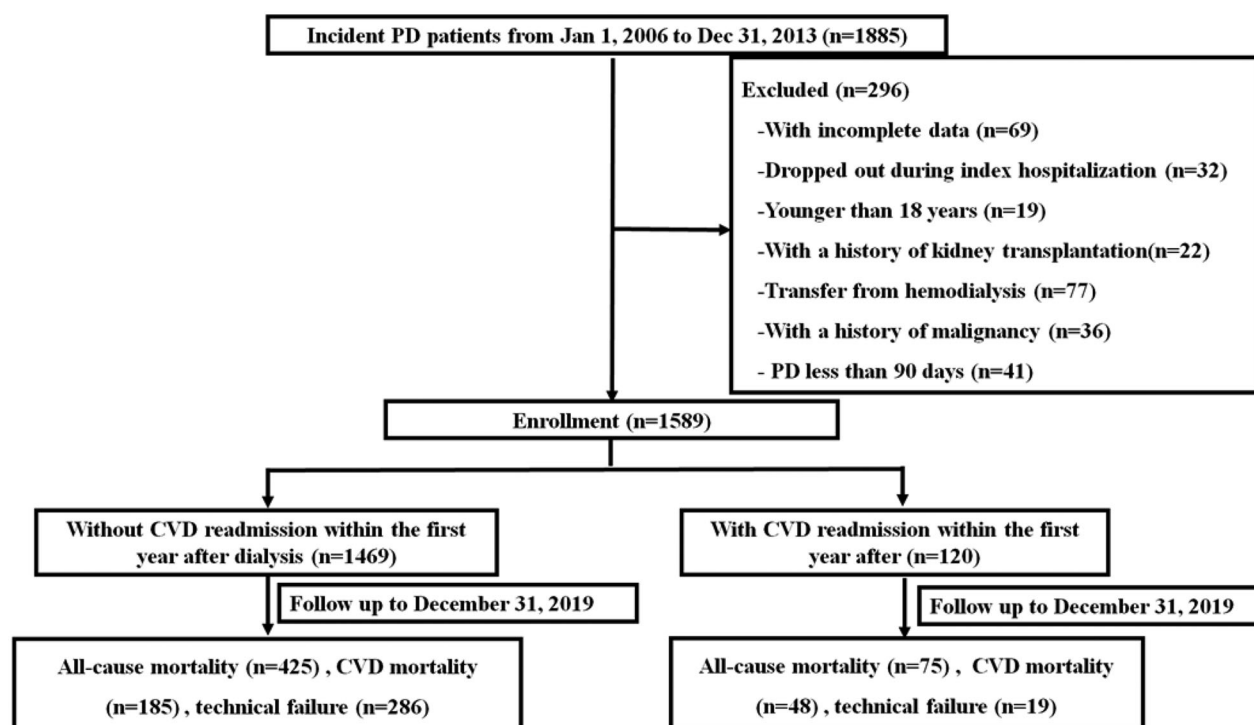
Incident PD patients from Jan 1, 2006 to Dec 31, 2013 (n=1885)

Excluded (n=296)
-With incomplete data (n=69)
-Dropped out during index hospitalization (n=32)
-Younger than 18 years (n=19)
-With a history of kidney transplantation(n=22)
-Transfer from hemodialysis (n=77)
-With a history of malignancy (n=36)
- PD less than 90 days (n=41)

Enrollment (n=1589)

Without CVD readmission within the first year after dialysis (n=1469)

Follow up to December 31, 2019

All-cause mortality (n=425) , CVD mortality (n=185) , technical failure (n=286)

With CVD readmission within the first year after (n=120)

Follow up to December 31, 2019

All-cause mortality (n=75) , CVD mortality (n=48) , technical failure (n=19)